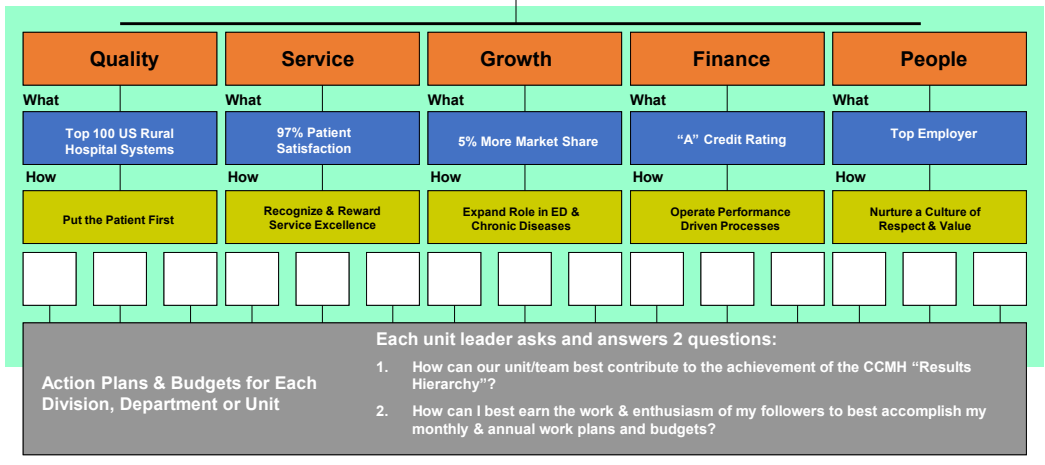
Quality

What

Top 100 US Rural Hospital Systems

How

Put the Patient First

Service

What

97% Patient Satisfaction

How

Recognize & Reward Service Excellence

Growth

What

5% More Market Share

How

Expand Role in ED & Chronic Diseases

Finance

What

"A" Credit Rating

How

Operate Performance Driven Processes

People

What

Top Employer

How

Nurture a Culture of Respect & Value

Action Plans & Budgets for Each Division, Department or Unit

Each unit leader asks and answers 2 questions:

1. How can our unit/team best contribute to the achievement of the CCMH "Results Hierarchy"?

2. How can I best earn the work & enthusiasm of my followers to best accomplish my monthly & annual work plans and budgets?